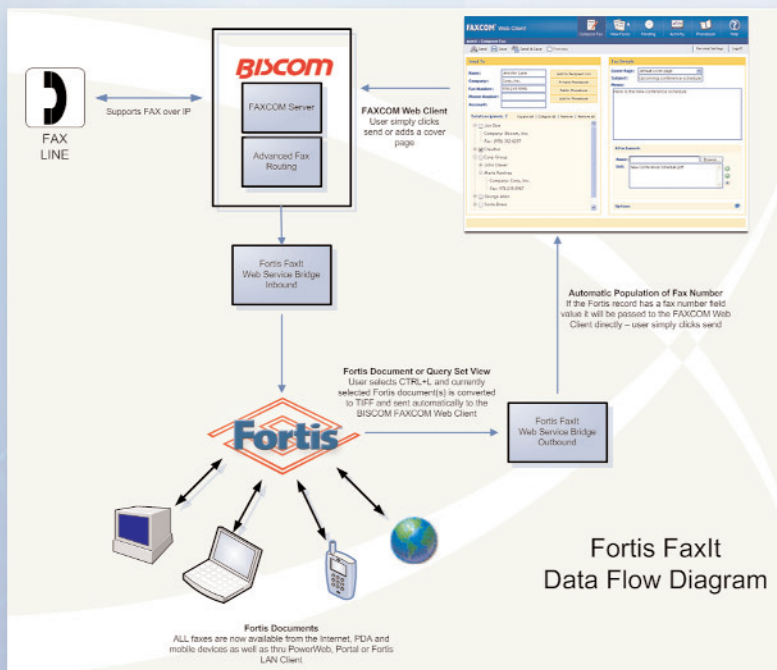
FAX LINE

Supports FAX over IP

BISCOM

FAXCOM Server

Advanced Fax Routing

FAXCOM Web Client
User simply clicks send or adds a cover page

FAXCOM Web Client

Fortis FaxIt Web Service Bridge Inbound

Automatic Population of Fax Number
If the Fortis record has a fax number field value it will be passed to the FAXCOM Web Client directly – user simply clicks send

Fortis Document or Query Set View
User selects CTRL+L and currently selected Fortis document(s) is converted to TIFF and sent automatically to the BISCOM FAXCOM Web Client

Fortis

Fortis FaxIt Web Service Bridge Outbound

Fortis FaxIt
Data Flow Diagram

Fortis Documents
ALL faxes are now available from the Internet, PDA and mobile devices as well as thru PowerWeb, Portal or Fortis LAN Client